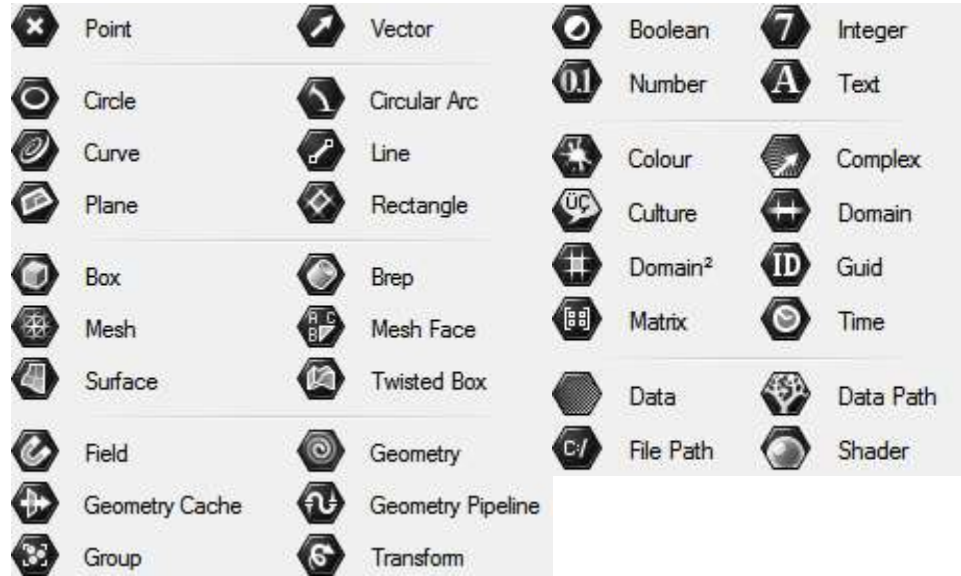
Point
Vector

Circle
Circular Arc
Curve
Line
Plane
Rectangle

Box
Brep
Mesh
Mesh Face
Surface
Twisted Box

Field
Geometry
Geometry Cache
Geometry Pipeline
Group
Transform

Boolean
Integer
Number
Text

Colour
Complex
Culture
Domain
Domain²
Guid
Matrix
Time

Data
Data Path
File Path
Shader